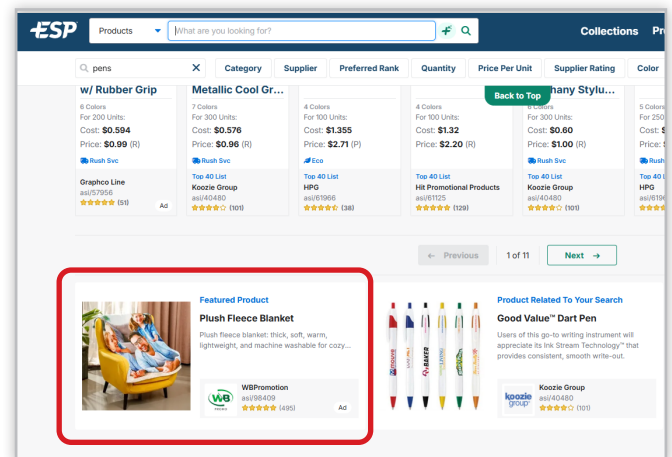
ESP Products What are you looking for? Collections Pr

pens Category Supplier Preferred Rank Quantity Price Per Unit Supplier Rating Color

w/ Rubber Grip
6 Colors
For 200 Units:
Cost: $0.594
Price: $0.99 (R)
Rush Svc
Graphco Line
asi/57956
(51) Ad

Metallic Cool Gr...
7 Colors
For 300 Units:
Cost: $0.576
Price: $0.96 (R)
Rush Svc
Top 40 List
Koozie Group
asi/40480
(101)

4 Colors
For 100 Units:
Cost: $1.355
Price: $2.71 (P)
Eco
Top 40 List
HPG
asi/61966
(38)

4 Colors
For 100 Units:
Cost: $1.32
Price: $2.20 (R)
Top 40 List
Hit Promotional Products
asi/61125
(129)

Back to Top

...hany Stylu...
5 Colors
For 300 Units:
Cost: $0.60
Price: $1.00 (R)
Rush Svc
Top 40 List
Koozie Group
asi/40480
(101)

5 Colors
For 25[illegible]
Cost: $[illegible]
Price: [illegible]
Rush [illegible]
Top 40 List
HPG
asi/619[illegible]

← Previous 1 of 11 Next →

Featured Product
Plush Fleece Blanket
Plush fleece blanket: thick, soft, warm, lightweight, and machine washable for cozy...
WBPromotion
asi/98409
(495) Ad

Product Related To Your Search
Good Value™ Dart Pen
Users of this go-to writing instrument will appreciate its Ink Stream Technology™ that provides consistent, smooth write-out.
Koozie Group
asi/40480
(101)